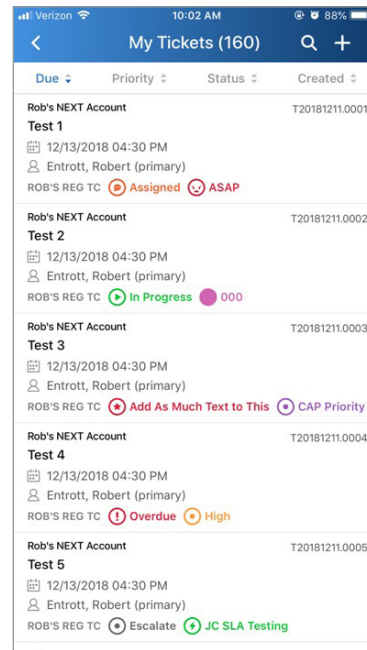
Verizon 10:02 AM 88%

My Tickets (160)

Due Priority Status Created

Rob's NEXT Account T20181211.0001
Test 1
12/13/2018 04:30 PM
Entrott, Robert (primary)
ROB'S REG TC Assigned ASAP

Rob's NEXT Account T20181211.0002
Test 2
12/13/2018 04:30 PM
Entrott, Robert (primary)
ROB'S REG TC In Progress 000

Rob's NEXT Account T20181211.0003
Test 3
12/13/2018 04:30 PM
Entrott, Robert (primary)
ROB'S REG TC Add As Much Text to This CAP Priority

Rob's NEXT Account T20181211.0004
Test 4
12/13/2018 04:30 PM
Entrott, Robert (primary)
ROB'S REG TC Overdue High

Rob's NEXT Account T20181211.0005
Test 5
12/13/2018 04:30 PM
Entrott, Robert (primary)
ROB'S REG TC Escalate JC SLA Testing